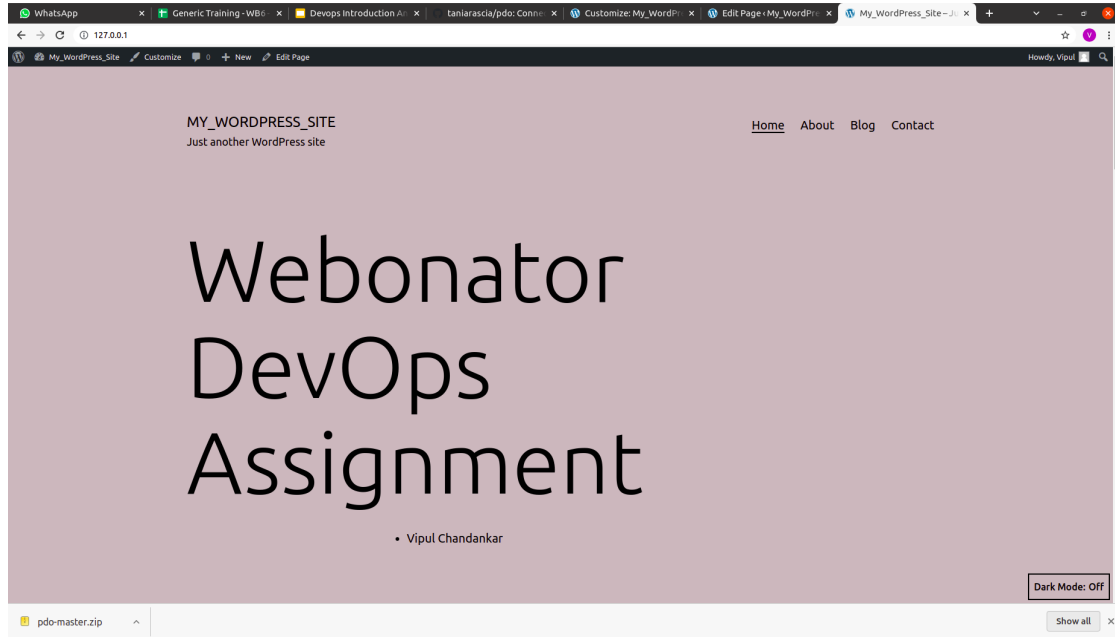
WhatsApp × Generic Training - WB6 × Devops Introduction An × taniarascia/pdo: Conne × Customize: My_WordPr × Edit Page ‹ My_WordPre × My_WordPress_Site – Ju × +

127.0.0.1

My_WordPress_Site Customize 0 New Edit Page Howdy, Vipul

MY_WORDPRESS_SITE
Just another WordPress site

Home About Blog Contact

Webonator DevOps Assignment

- Vipul Chandankar

Dark Mode: Off

pdo-master.zip

Show all